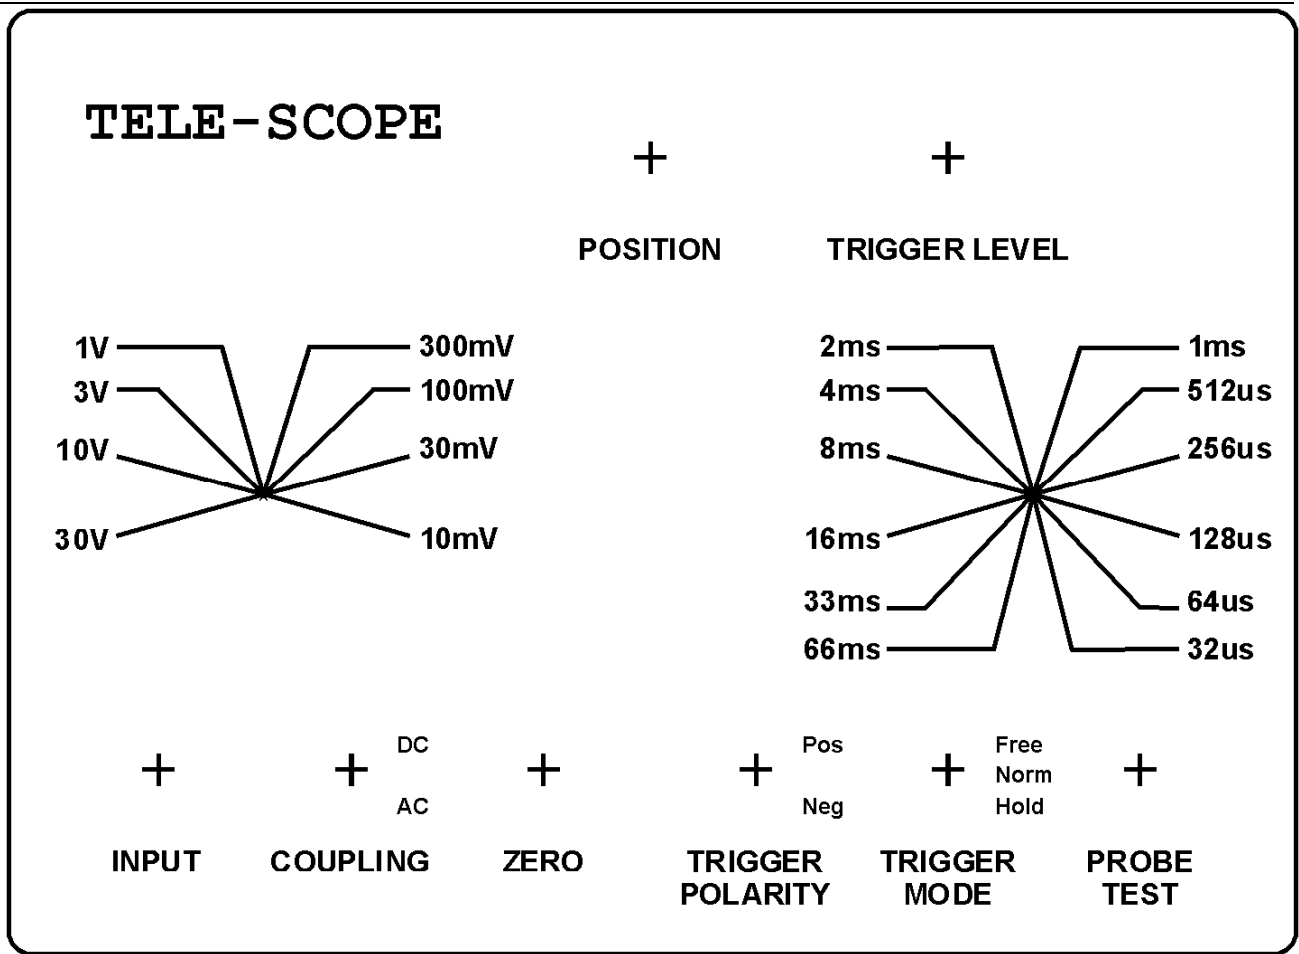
TELE-SCOPE

+
POSITION

+
TRIGGER LEVEL

1V
3V
10V
30V
300mV
100mV
30mV
10mV

2ms
4ms
8ms
16ms
33ms
66ms
1ms
512us
256us
128us
64us
32us

+
INPUT

+
DC
AC
COUPLING

+
ZERO

+
Pos
Neg
TRIGGER POLARITY

+
Free
Norm
Hold
TRIGGER MODE

+
PROBE TEST